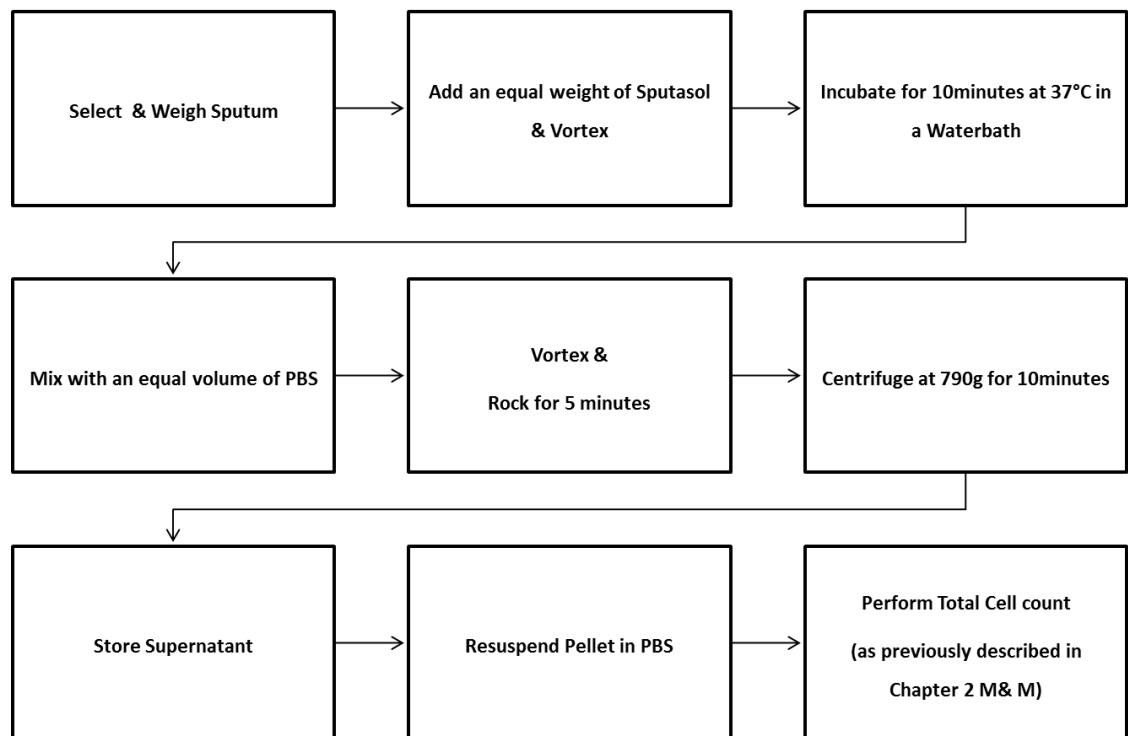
Select & Weigh Sputum

Add an equal weight of Sputasol & Vortex

Incubate for 10minutes at 37°C in a Waterbath

Mix with an equal volume of PBS

Vortex &

Rock for 5 minutes

Centrifuge at 790g for 10minutes

Store Supernatant

Resuspend Pellet in PBS

Perform Total Cell count

(as previously described in Chapter 2 M& M)